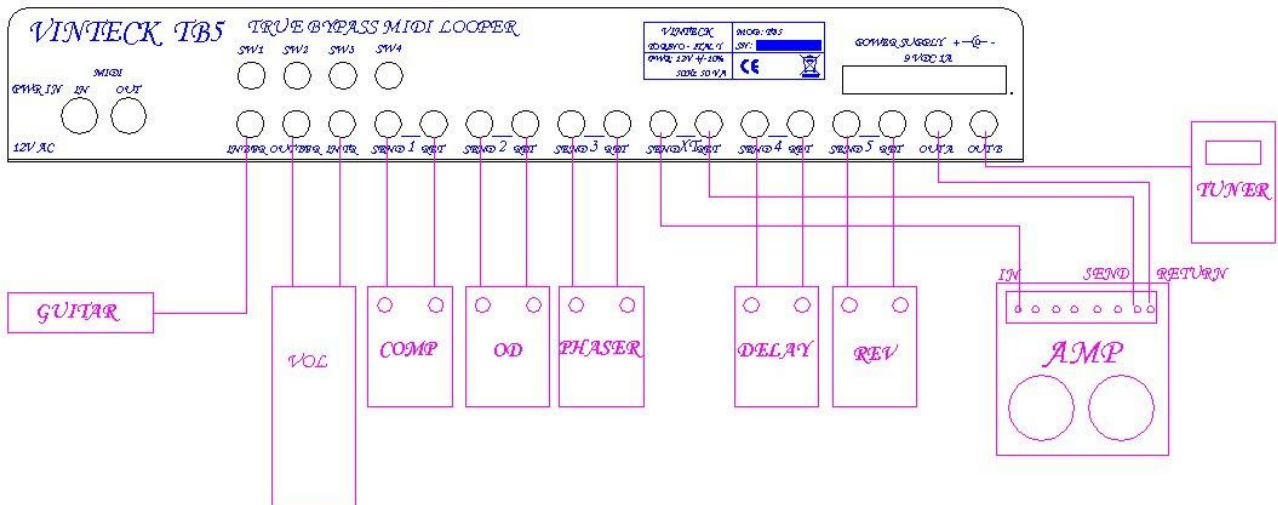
VINTECK TB5 TRUE BYPASS MIDI LOOPER

SW1 SW2 SW3 SW4

VINTECK
TORINO - ITALY
PWR: 12V +/-10%
50Hz 50 VA

MOD: TB5
SN:
CE

POWER SUPPLY + -
9 VDC 1A

MIDI
PWR IN IN OUT
12V AC

IN TPR OUT TPR IN TR SEND 1 RET SEND 2 RET SEND 3 RET SEND XT RET SEND 4 RET SEND 5 RET OUT A OUT B

TUNER

IN SEND RETURN

GUITAR

VOL

COMP

OD

PHASER

DELAY

REV

AMP